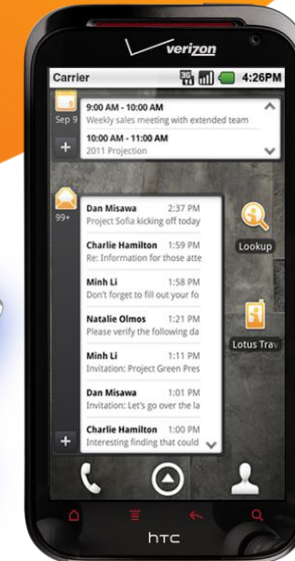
verizon

Carrier 4:26PM

Sep 9

9:00 AM - 10:00 AM
Weekly sales meeting with extended team

10:00 AM - 11:00 AM
2011 Projection

+

99+

Dan Misawa 2:37 PM
Project Sofia kicking off today

Charlie Hamilton 1:59 PM
Re: Information for those atte

Minh Li 1:58 PM
Don't forget to fill out your fo

Natalie Olmos 1:21 PM
Please verify the following da

Minh Li 1:11 PM
Invitation: Project Green Pres

Dan Misawa 1:01 PM
Invitation: Let's go over the la

Charlie Hamilton 1:00 PM
Interesting finding that could

+

Lookup

Lotus Trav

htc